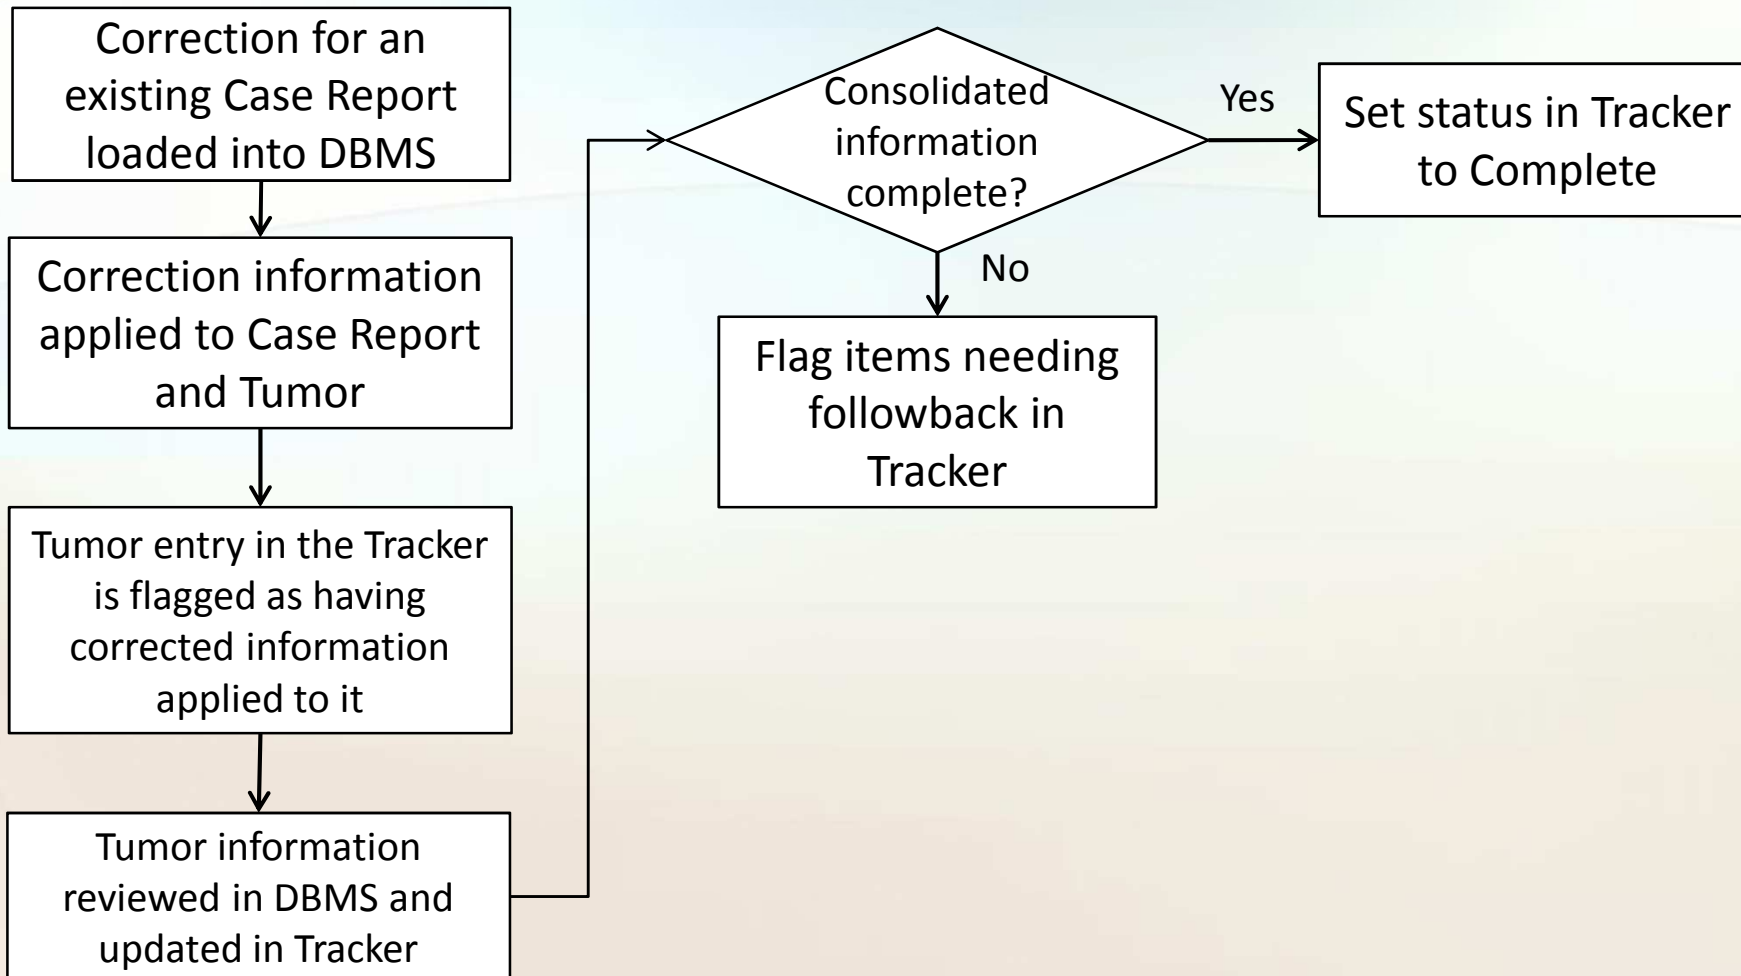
Correction for an existing Case Report loaded into DBMS

Correction information applied to Case Report and Tumor

Tumor entry in the Tracker is flagged as having corrected information applied to it

Tumor information reviewed in DBMS and updated in Tracker

Consolidated information complete?

Yes

Set status in Tracker to Complete

No

Flag items needing followback in Tracker